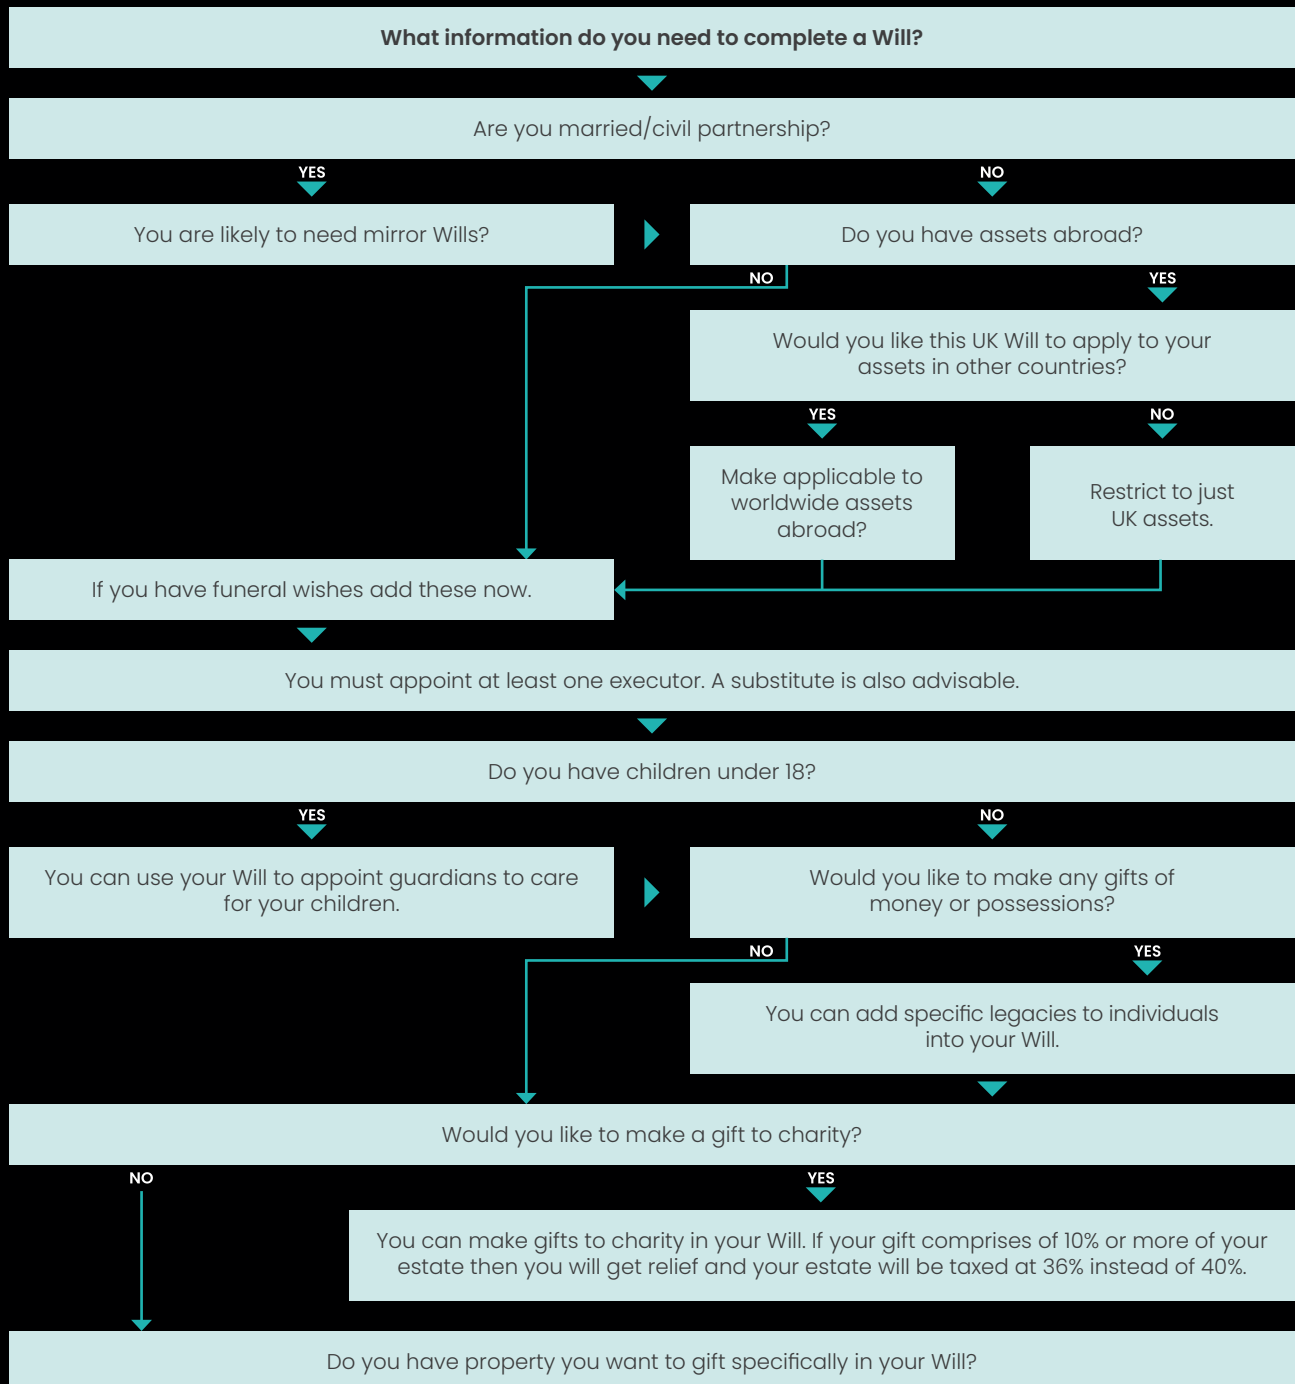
What information do you need to complete a Will?

Are you married/civil partnership?

YES

NO

You are likely to need mirror Wills?

Do you have assets abroad?

NO

YES

Would you like this UK Will to apply to your assets in other countries?

YES

NO

Make applicable to worldwide assets abroad?

Restrict to just UK assets.

If you have funeral wishes add these now.

You must appoint at least one executor. A substitute is also advisable.

Do you have children under 18?

YES

NO

You can use your Will to appoint guardians to care for your children.

Would you like to make any gifts of money or possessions?

NO

YES

You can add specific legacies to individuals into your Will.

Would you like to make a gift to charity?

NO

YES

You can make gifts to charity in your Will. If your gift comprises of 10% or more of your estate then you will get relief and your estate will be taxed at 36% instead of 40%.

Do you have property you want to gift specifically in your Will?